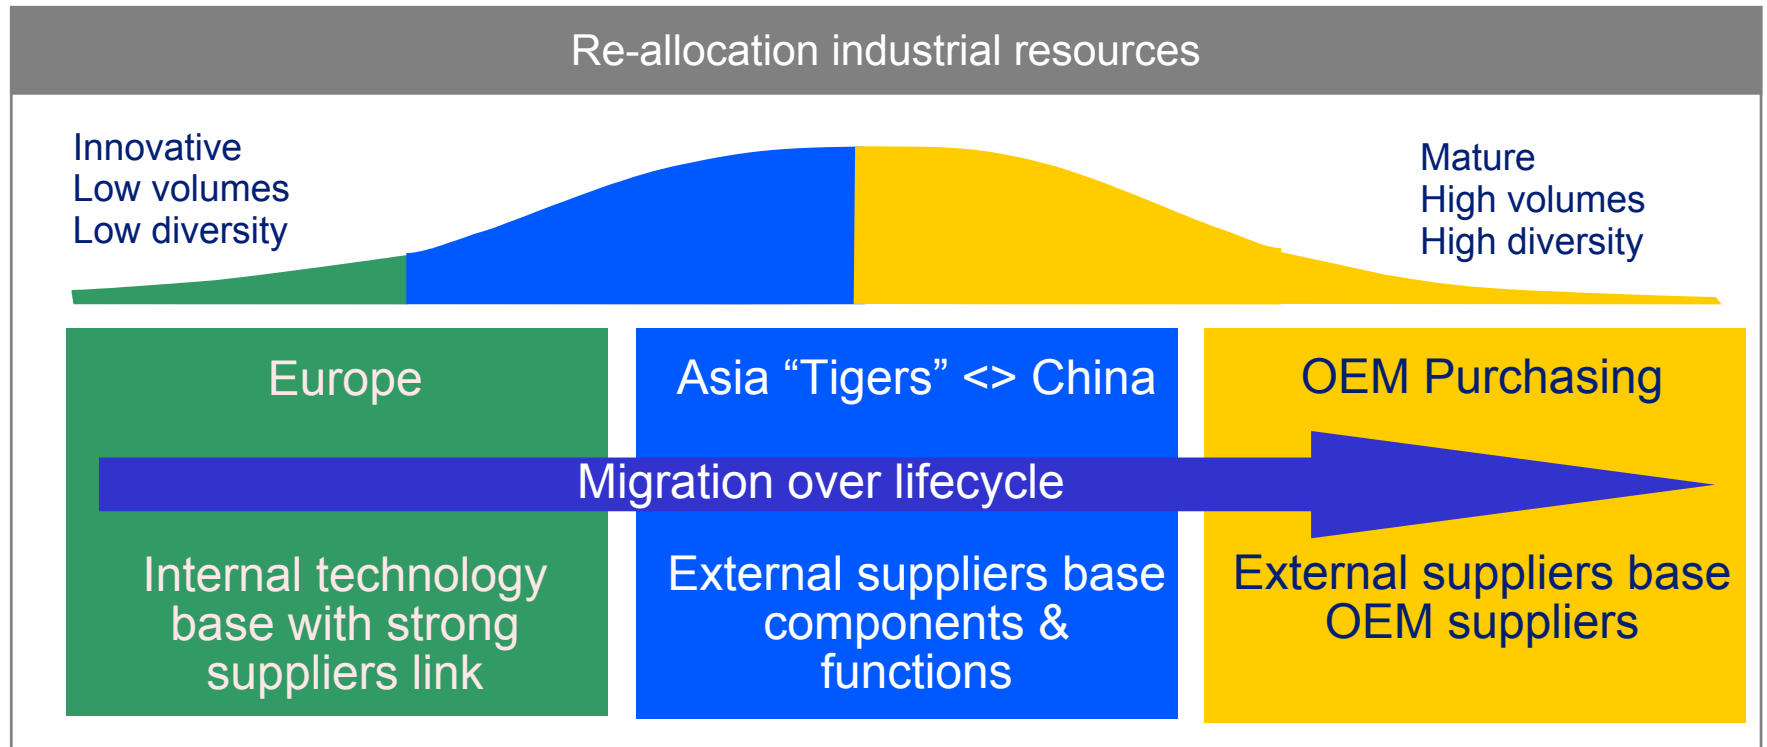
Re-allocation industrial resources

Innovative
Low volumes
Low diversity

Mature
High volumes
High diversity

Europe

Asia “Tigers” <> China

OEM Purchasing

Migration over lifecycle

Internal technology base with strong suppliers link

External suppliers base components & functions

External suppliers base OEM suppliers